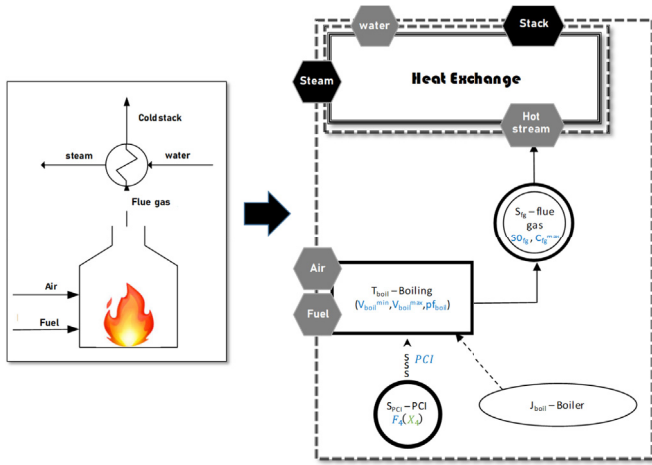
Cold stack

steam

water

Flue gas

Air

Fuel

water

Stack

Steam

Heat Exchange

Hot stream

$S_{fg}$ – flue gas

$SO_{fg}$, $C_{fg}^{max}$

Air

Fuel

$T_{boil}$ – Boiling

($V_{boil}^{min}$, $V_{boil}^{max}$, $pf_{boil}$)

$PCI$

$S_{PCI}$ – PCI

$F_4(X_4)$

$J_{boil}$ – Boiler